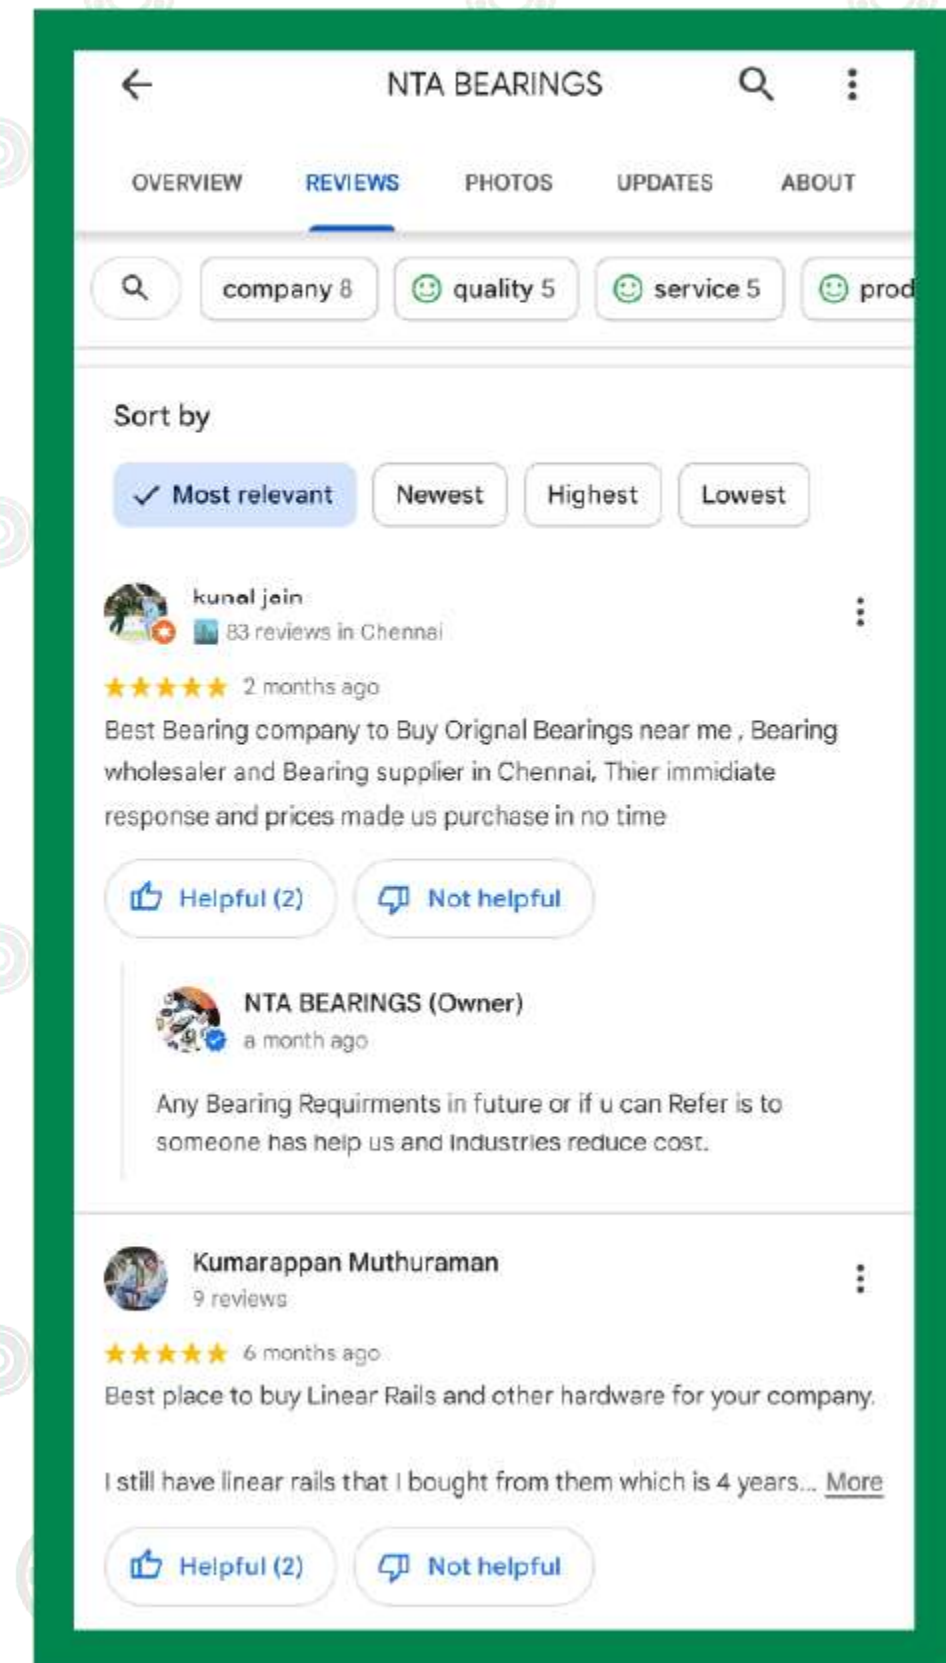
NTA BEARINGS

OVERVIEW REVIEWS PHOTOS UPDATES ABOUT

company 8 quality 5 service 5 prod

Sort by

Most relevant Newest Highest Lowest

kunal jain
83 reviews in Chennai

2 months ago

Best Bearing company to Buy Orignal Bearings near me , Bearing wholesaler and Bearing supplier in Chennai, Thier immidiate response and prices made us purchase in no time

Helpful (2) Not helpful

NTA BEARINGS (Owner)
a month ago

Any Bearing Requirments in future or if u can Refer is to someone has help us and Industries reduce cost.

Kumarappan Muthuraman
9 reviews

6 months ago

Best place to buy Linear Rails and other hardware for your company.

I still have linear rails that I bought from them which is 4 years... More

Helpful (2) Not helpful